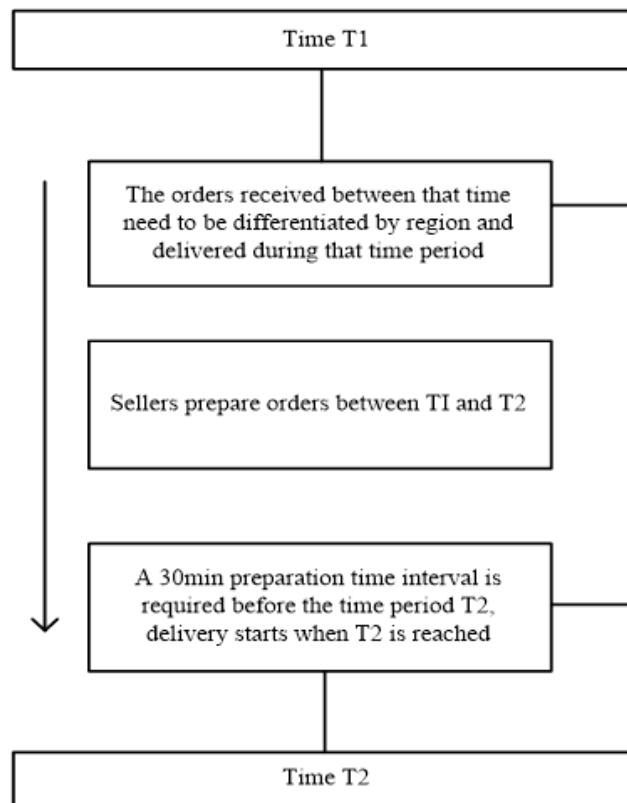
Time T1

The orders received between that time need to be differentiated by region and delivered during that time period

Sellers prepare orders between TI and T2

A 30min preparation time interval is required before the time period T2, delivery starts when T2 is reached

Time T2